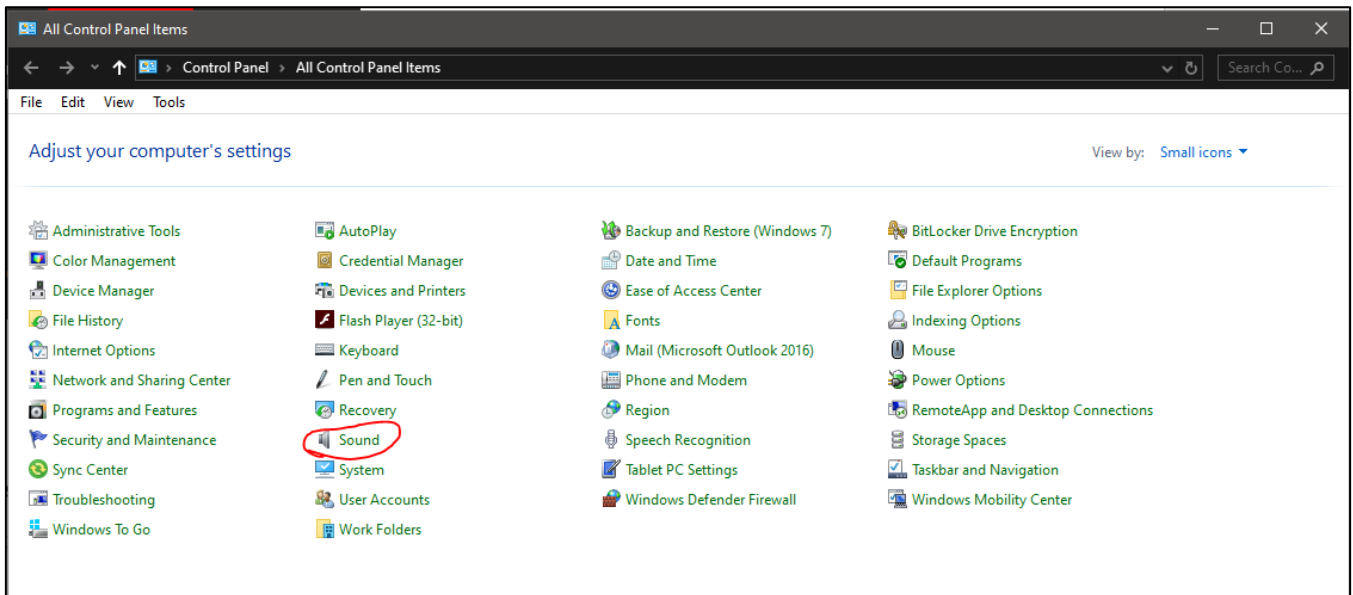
All Control Panel Items

Control Panel > All Control Panel Items

Search Co...

File Edit View Tools

Adjust your computer's settings

View by: Small icons

Administrative Tools
Color Management
Device Manager
File History
Internet Options
Network and Sharing Center
Programs and Features
Security and Maintenance
Sync Center
Troubleshooting
Windows To Go

AutoPlay
Credential Manager
Devices and Printers
Flash Player (32-bit)
Keyboard
Pen and Touch
Recovery
Sound
System
User Accounts
Work Folders

Backup and Restore (Windows 7)
Date and Time
Ease of Access Center
Fonts
Mail (Microsoft Outlook 2016)
Phone and Modem
Region
Speech Recognition
Tablet PC Settings
Windows Defender Firewall

BitLocker Drive Encryption
Default Programs
File Explorer Options
Indexing Options
Mouse
Power Options
RemoteApp and Desktop Connections
Storage Spaces
Taskbar and Navigation
Windows Mobility Center